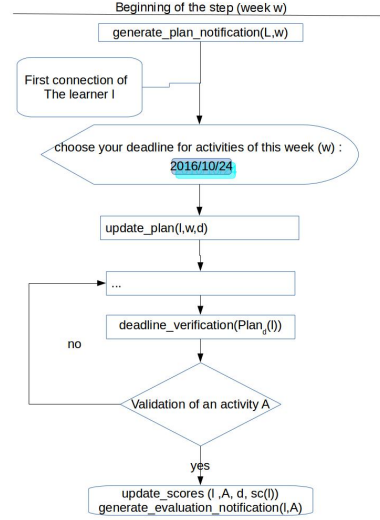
Beginning of the step (week w)

generate_plan_notification(L,w)

First connection of The learner l

choose your deadline for activities of this week (w) :

2016/10/24

update_plan(l,w,d)

...

deadline_verification(Plan$_d$(l))

no

Validation of an activity A

yes

update_scores (l ,A, d, sc(l))
generate_evaluation_notification(l,A)